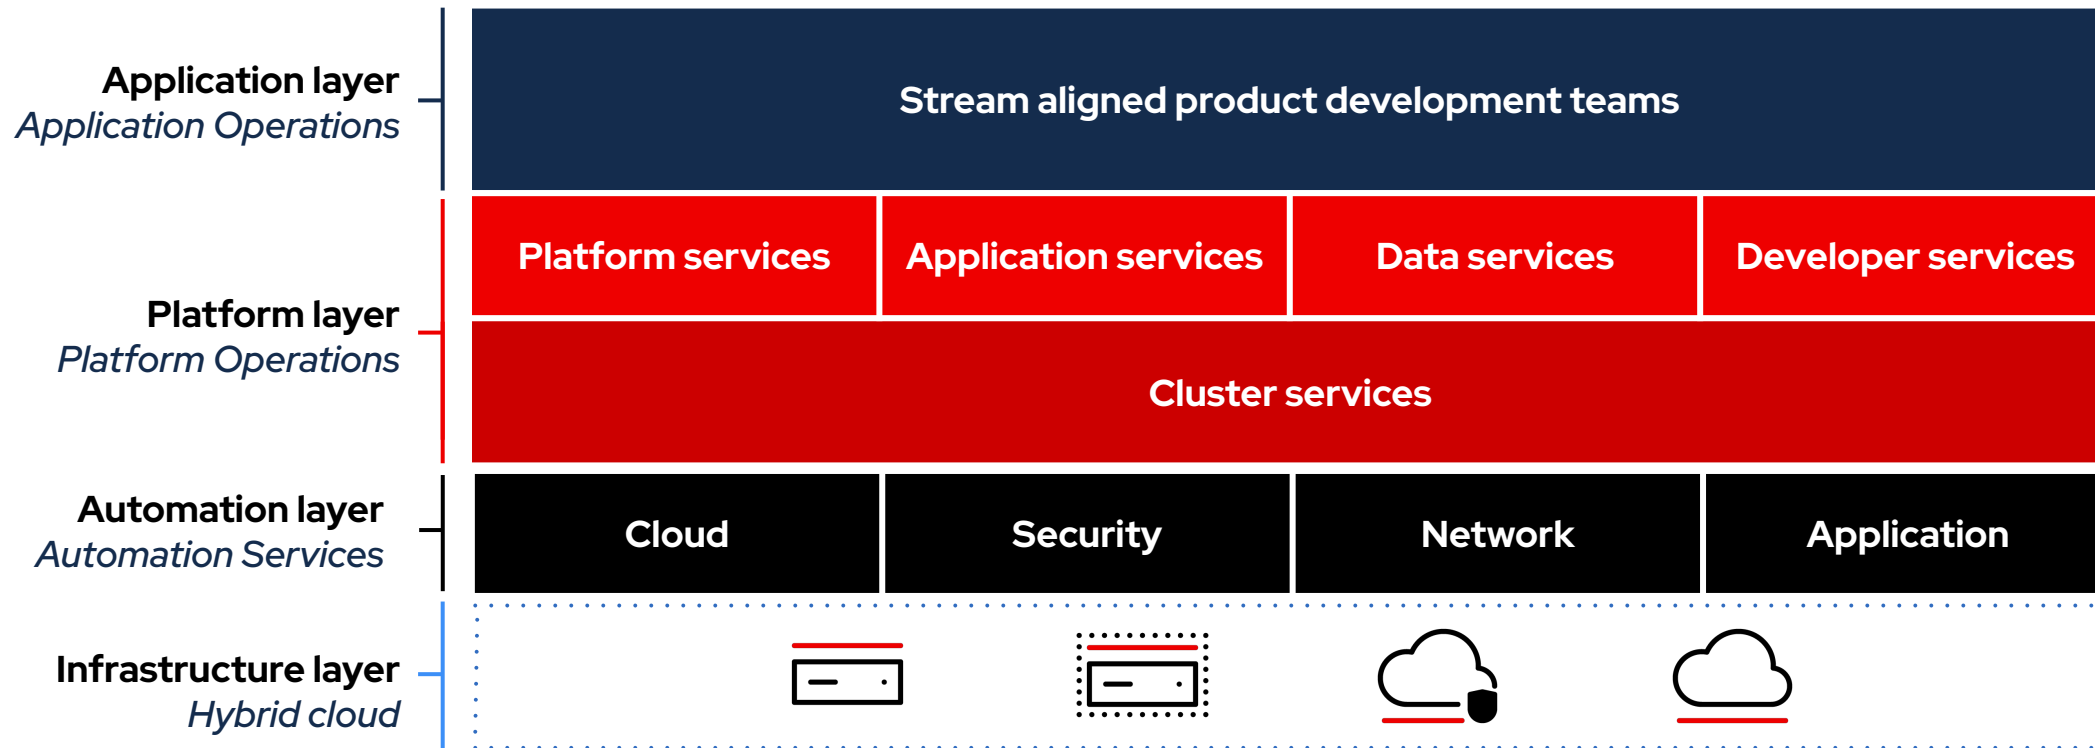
Application layer
Application Operations

Stream aligned product development teams

Platform layer
Platform Operations

Platform services
Application services
Data services
Developer services

Cluster services

Automation layer
Automation Services

Cloud
Security
Network
Application

Infrastructure layer
Hybrid cloud